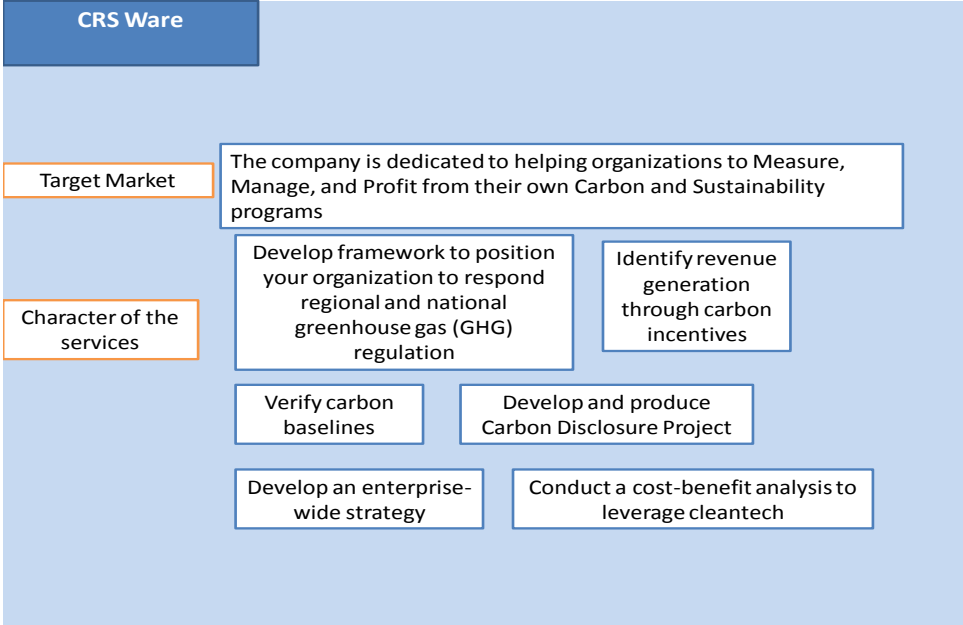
CRS Ware

Target Market

The company is dedicated to helping organizations to Measure, Manage, and Profit from their own Carbon and Sustainability programs

Character of the services

Develop framework to position your organization to respond regional and national greenhouse gas (GHG) regulation

Identify revenue generation through carbon incentives

Verify carbon baselines

Develop and produce Carbon Disclosure Project

Develop an enterprise-wide strategy

Conduct a cost-benefit analysis to leverage cleantech